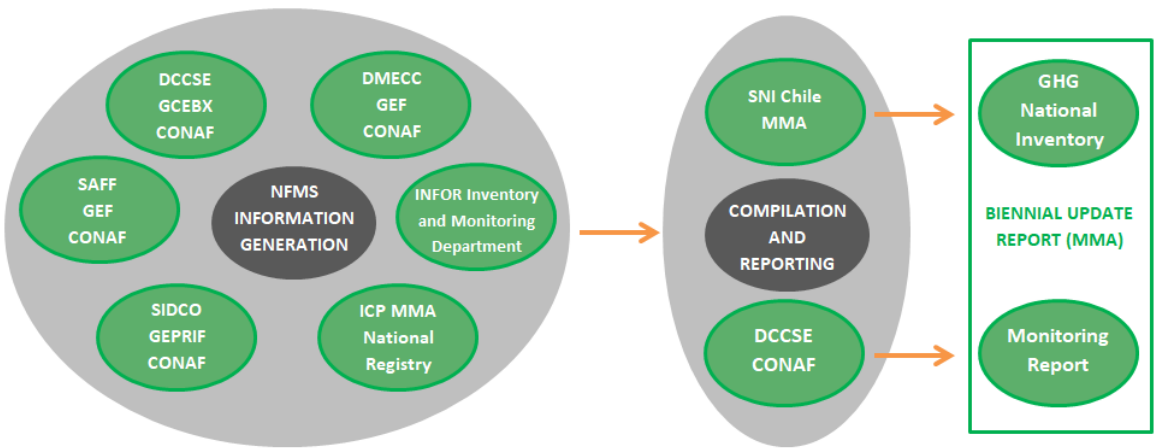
DCCSE
GCEBX
CONAF

DMECC
GEF
CONAF

SAFF
GEF
CONAF

NFMS
INFORMATION
GENERATION

INFOR Inventory and Monitoring Department

SIDCO
GEPRIF
CONAF

ICP MMA
National
Registry

SNI Chile
MMA

COMPILATION
AND
REPORTING

DCCSE
CONAF

GHG
National
Inventory

BIENNIAL UPDATE REPORT (MMA)

Monitoring
Report